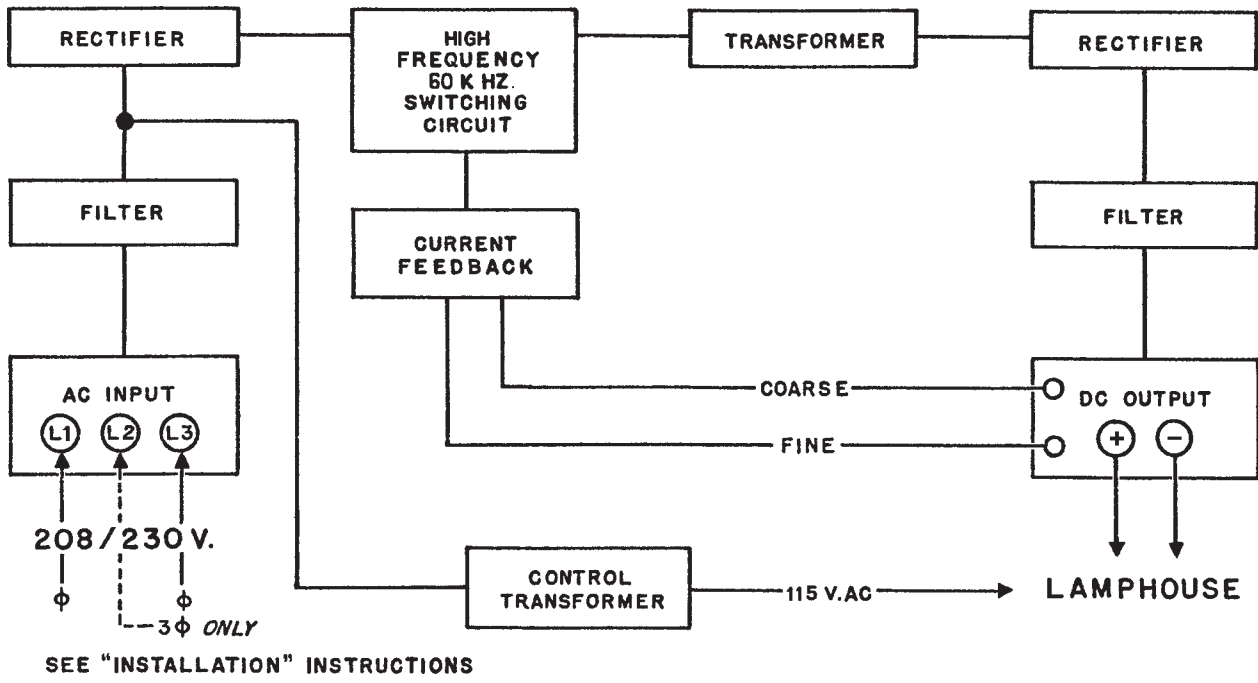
RECTIFIER

HIGH FREQUENCY 60 K HZ. SWITCHING CIRCUIT

TRANSFORMER

RECTIFIER

FILTER

CURRENT FEEDBACK

FILTER

AC INPUT

L1 L2 L3

COARSE

FINE

DC OUTPUT

+ −

208/230 V.

$\phi$ $\phi$

3$\phi$ ONLY

CONTROL TRANSFORMER

115 V.AC

LAMPHOUSE

SEE "INSTALLATION" INSTRUCTIONS